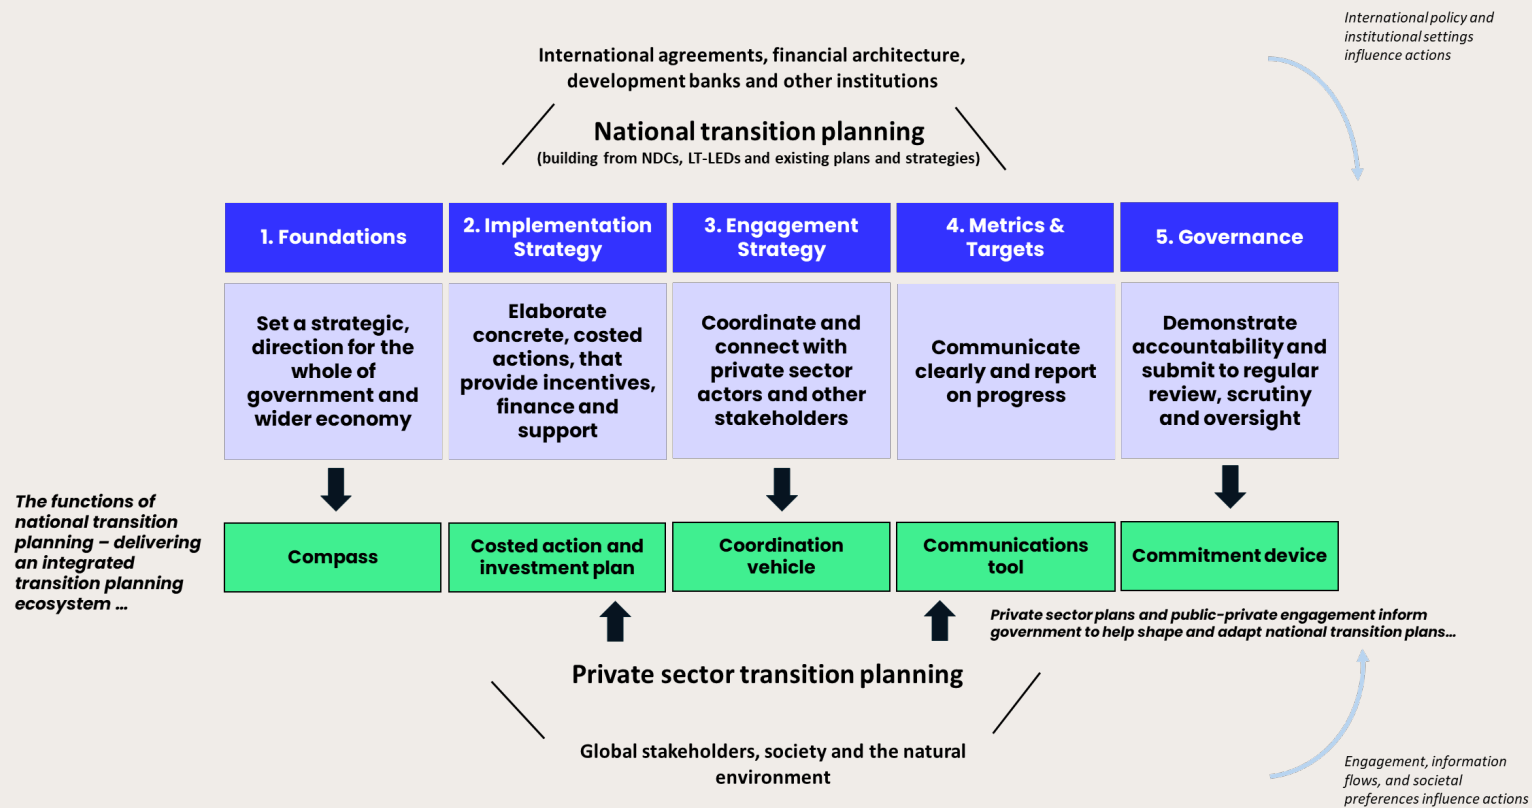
International policy and institutional settings influence actions

International agreements, financial architecture, development banks and other institutions

National transition planning
(building from NDCs, LT-LEDs and existing plans and strategies)

1. Foundations

Set a strategic, direction for the whole of government and wider economy

Compass

2. Implementation Strategy

Elaborate concrete, costed actions, that provide incentives, finance and support

Costed action and investment plan

3. Engagement Strategy

Coordinate and connect with private sector actors and other stakeholders

Coordination vehicle

4. Metrics & Targets

Communicate clearly and report on progress

Communications tool

5. Governance

Demonstrate accountability and submit to regular review, scrutiny and oversight

Commitment device

The functions of national transition planning – delivering an integrated transition planning ecosystem …

Private sector plans and public-private engagement inform government to help shape and adapt national transition plans…

Private sector transition planning

Global stakeholders, society and the natural environment

Engagement, information flows, and societal preferences influence actions